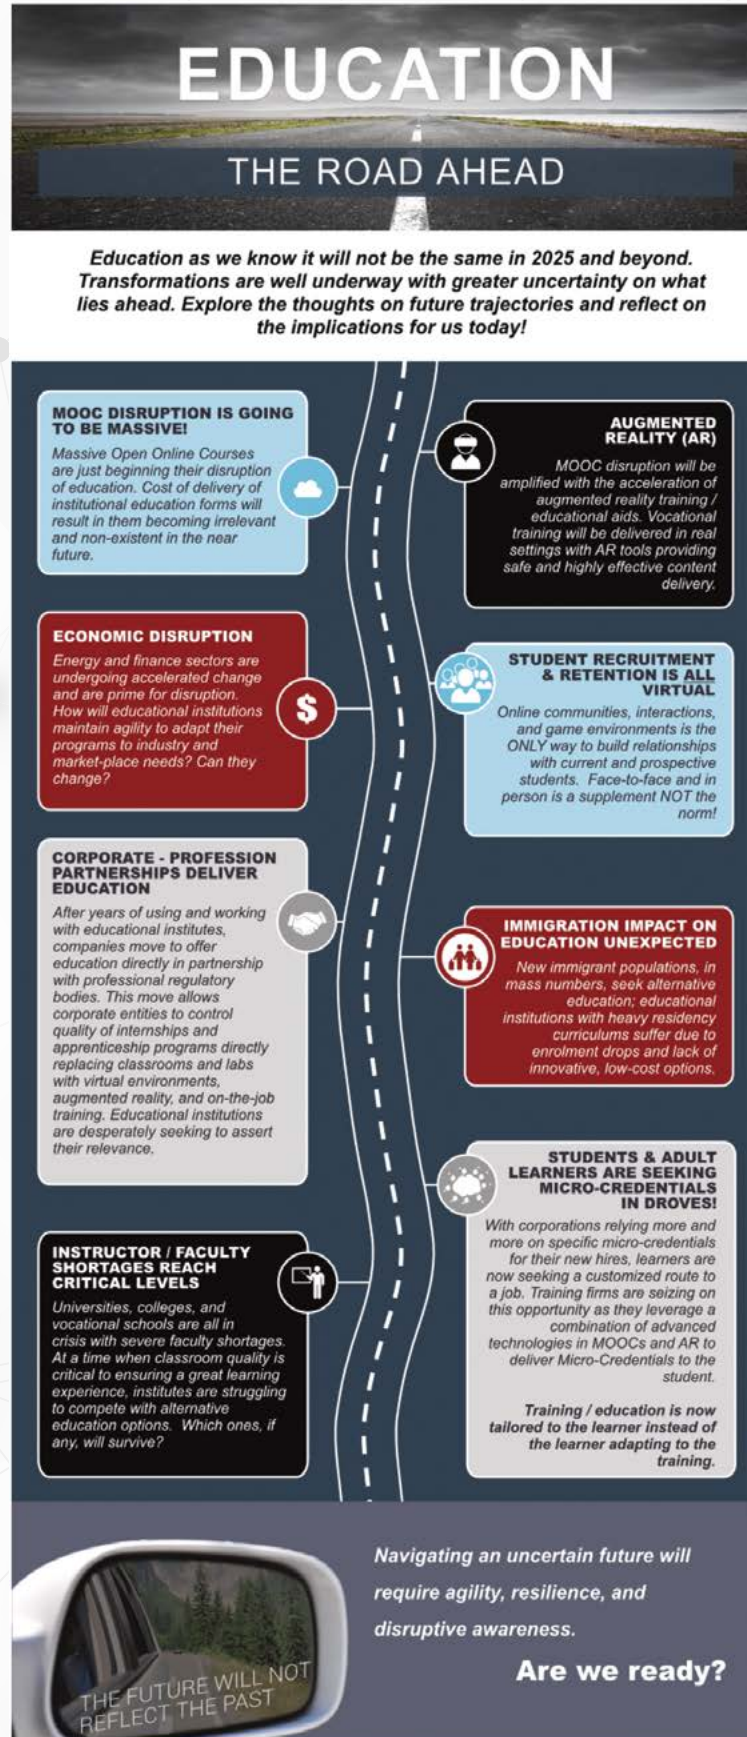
EDUCATION

THE ROAD AHEAD

Education as we know it will not be the same in 2025 and beyond. Transformations are well underway with greater uncertainty on what lies ahead. Explore the thoughts on future trajectories and reflect on the implications for us today!

MOOC DISRUPTION IS GOING TO BE MASSIVE!

Massive Open Online Courses are just beginning their disruption of education. Cost of delivery of institutional education forms will result in them becoming irrelevant and non-existent in the near future.

AUGMENTED REALITY (AR)

MOOC disruption will be amplified with the acceleration of augmented reality training / educational aids. Vocational training will be delivered in real settings with AR tools providing safe and highly effective content delivery.

ECONOMIC DISRUPTION

Energy and finance sectors are undergoing accelerated change and are prime for disruption. How will educational institutions maintain agility to adapt their programs to industry and market-place needs? Can they change?

STUDENT RECRUITMENT & RETENTION IS ALL VIRTUAL

Online communities, interactions, and game environments is the ONLY way to build relationships with current and prospective students. Face-to-face and in person is a supplement NOT the norm!

CORPORATE - PROFESSION PARTNERSHIPS DELIVER EDUCATION

After years of using and working with educational institutes, companies move to offer education directly in partnership with professional regulatory bodies. This move allows corporate entities to control quality of internships and apprenticeship programs directly replacing classrooms and labs with virtual environments, augmented reality, and on-the-job training. Educational institutions are desperately seeking to assert their relevance.

IMMIGRATION IMPACT ON EDUCATION UNEXPECTED

New immigrant populations, in mass numbers, seek alternative education; educational institutions with heavy residency curriculums suffer due to enrolment drops and lack of innovative, low-cost options.

STUDENTS & ADULT LEARNERS ARE SEEKING MICRO-CREDENTIALS IN DROVES!

With corporations relying more and more on specific micro-credentials for their new hires, learners are now seeking a customized route to a job. Training firms are seizing on this opportunity as they leverage a combination of advanced technologies in MOOCs and AR to deliver Micro-Credentials to the student.

Training / education is now tailored to the learner instead of the learner adapting to the training.

INSTRUCTOR / FACULTY SHORTAGES REACH CRITICAL LEVELS

Universities, colleges, and vocational schools are all in crisis with severe faculty shortages. At a time when classroom quality is critical to ensuring a great learning experience, institutes are struggling to compete with alternative education options. Which ones, if any, will survive?

Navigating an uncertain future will require agility, resilience, and disruptive awareness.

Are we ready?

THE FUTURE WILL NOT REFLECT THE PAST